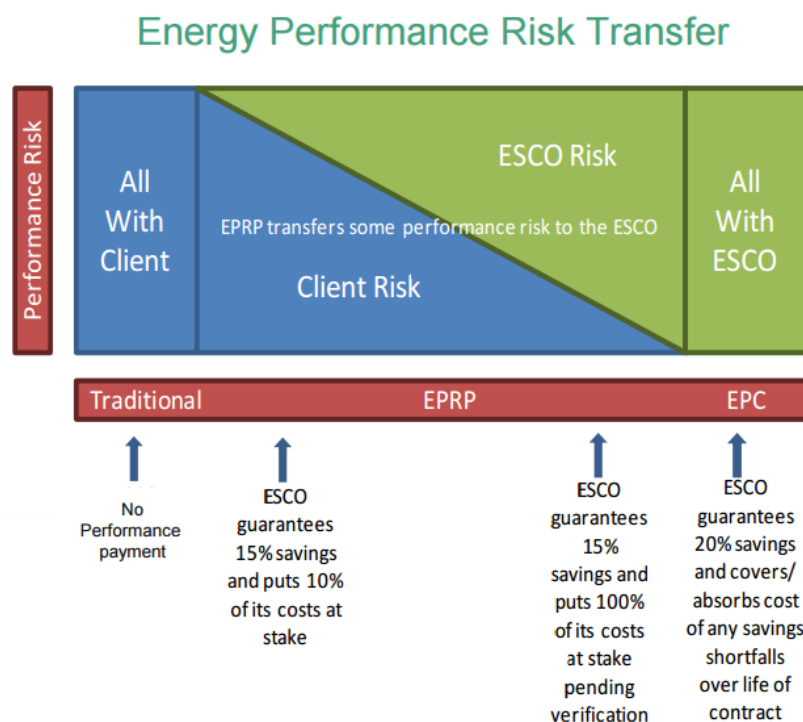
Energy Performance Risk Transfer

Performance Risk

All With Client

ESCO Risk

EPRP transfers some performance risk to the ESCO

Client Risk

All With ESCO

Traditional

EPRP

EPC

No Performance payment

ESCO guarantees 15% savings and puts 10% of its costs at stake

ESCO guarantees 15% savings and puts 100% of its costs at stake pending verification

ESCO guarantees 20% savings and covers/ absorbs cost of any savings shortfalls over life of contract